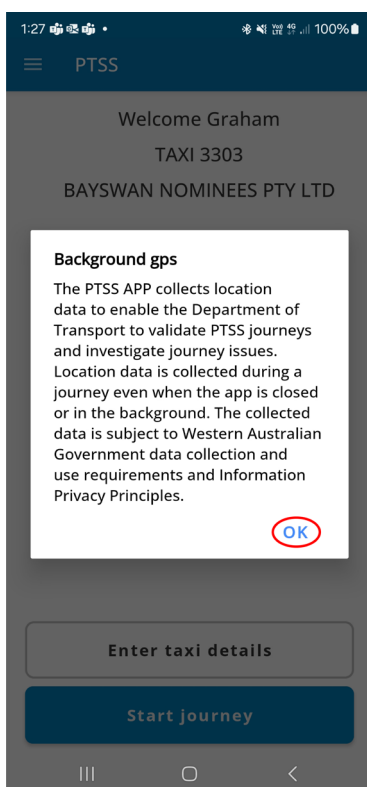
1:27 • 100%

PTSS

Welcome Graham

TAXI 3303

BAYSWAN NOMINEES PTY LTD

Background gps

The PTSS APP collects location data to enable the Department of Transport to validate PTSS journeys and investigate journey issues. Location data is collected during a journey even when the app is closed or in the background. The collected data is subject to Western Australian Government data collection and use requirements and Information Privacy Principles.

OK

Enter taxi details

Start journey